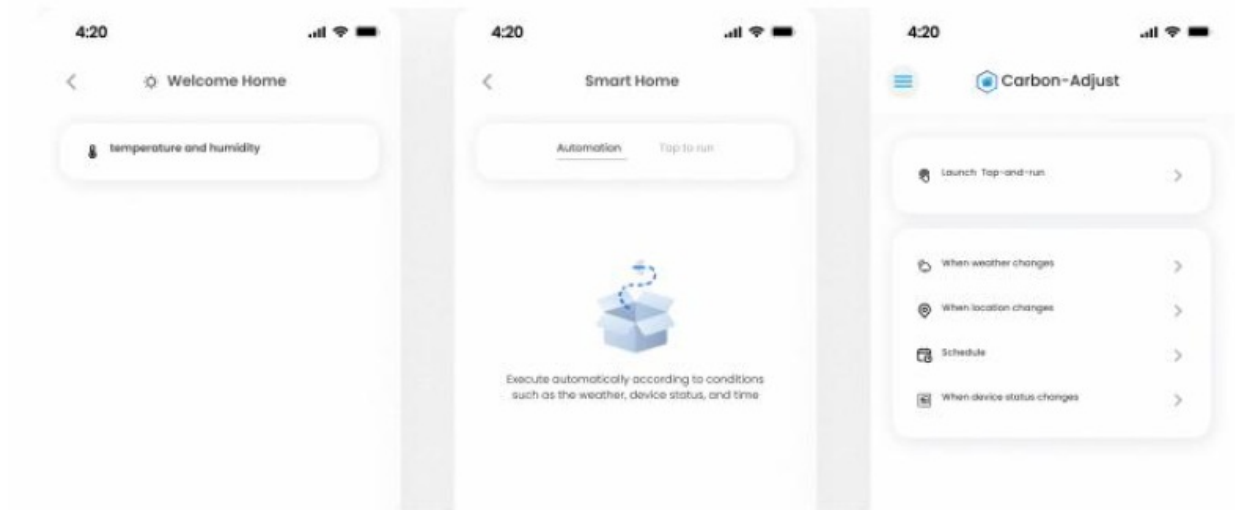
4:20

<

Welcome Home

temperature and humidity

4:20

<

Smart Home

Automation Tap to run

Execute automatically according to conditions such as the weather, device status, and time

4:20

Carbon-Adjust

Launch Tap-and-run >

When weather changes >

When location changes >

Schedule >

When device status changes >